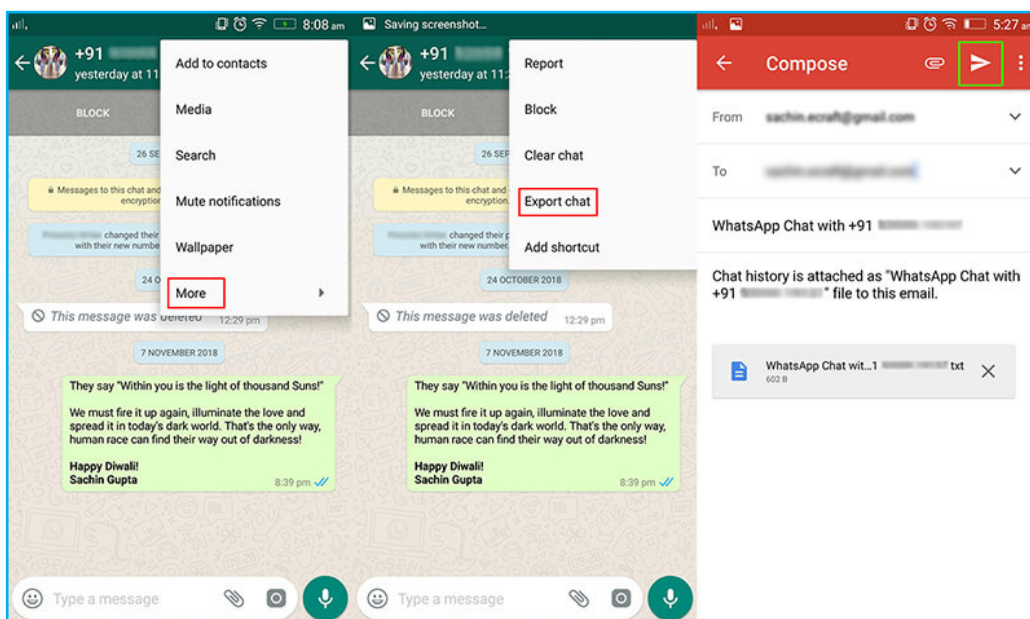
8:08 am

+91 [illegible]
yesterday at 11

BLOCK

26 SE

Messages to this chat and encryption

changed their with their new number

24 O

This message was deleted 12:29 pm

7 NOVEMBER 2018

They say "Within you is the light of thousand Suns!"

We must fire it up again, illuminate the love and spread it in today's dark world. That's the only way, human race can find their way out of darkness!

Happy Diwali!
Sachin Gupta

8:39 pm

Type a message

Add to contacts
Media
Search
Mute notifications
Wallpaper
More

Saving screenshot...

+91 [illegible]
yesterday at 11

BLOCK

26 SE

Messages to this chat and encryption

changed their with their new number

24 OCTOBER 2018

This message was deleted 12:29 pm

7 NOVEMBER 2018

They say "Within you is the light of thousand Suns!"

We must fire it up again, illuminate the love and spread it in today's dark world. That's the only way, human race can find their way out of darkness!

Happy Diwali!
Sachin Gupta

8:39 pm

Type a message

Report
Block
Clear chat
Export chat
Add shortcut

5:27

Compose

From sachin.ecraft@gmail.com

To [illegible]

WhatsApp Chat with +91 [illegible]

Chat history is attached as "WhatsApp Chat with +91 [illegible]" file to this email.

WhatsApp Chat wit...1 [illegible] txt
602 B